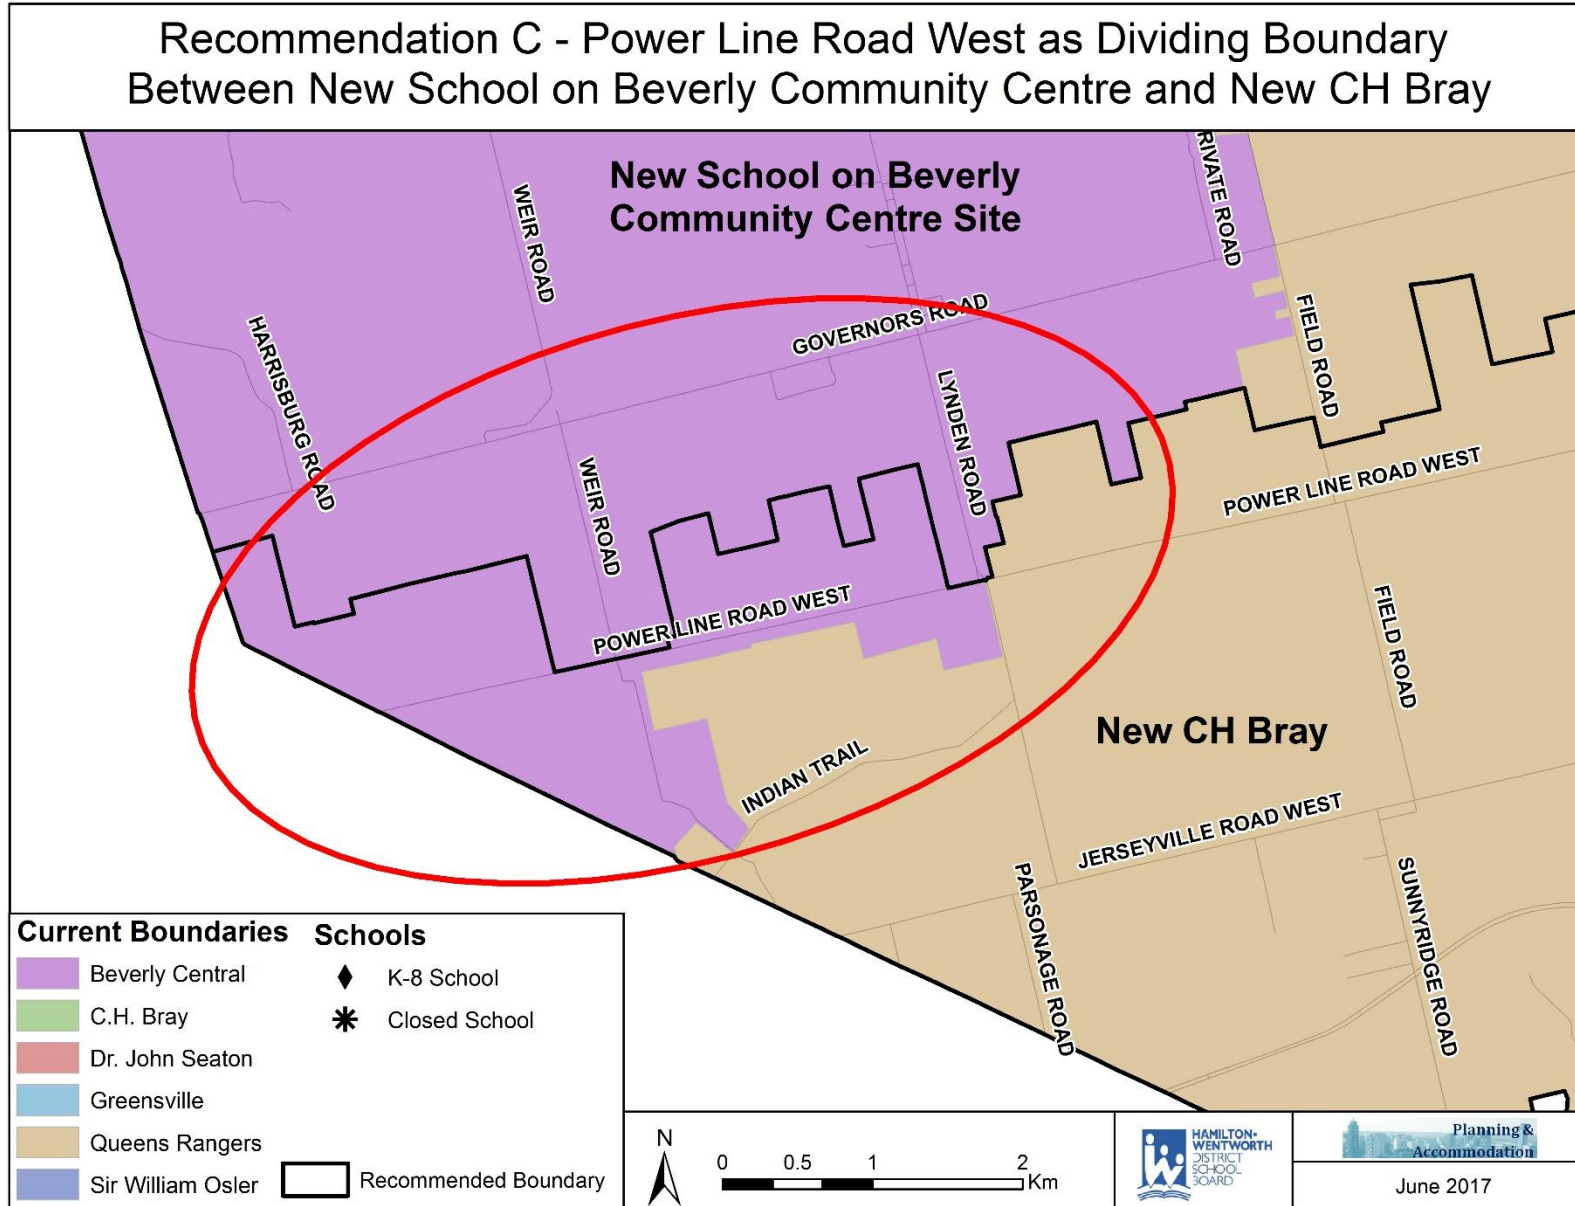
Recommendation C - Power Line Road West as Dividing Boundary Between New School on Beverly Community Centre and New CH Bray

New School on Beverly Community Centre Site

WEIR ROAD
RIVATE ROAD
HARRISBURG ROAD
GOVERNORS ROAD
FIELD ROAD
LYNDEN ROAD
WEIR ROAD
POWER LINE ROAD WEST
POWER LINE ROAD WEST
FIELD ROAD
New CH Bray
INDIAN TRAIL
JERSEYVILLE ROAD WEST
PARSONAGE ROAD
SUNNYRIDGE ROAD

Current Boundaries
Beverly Central
C.H. Bray
Dr. John Seaton
Greensville
Queens Rangers
Sir William Osler

Schools
K-8 School
Closed School
Recommended Boundary

N
0 0.5 1 2 Km

HAMILTON-WENTWORTH DISTRICT SCHOOL BOARD

Planning & Accommodation
June 2017